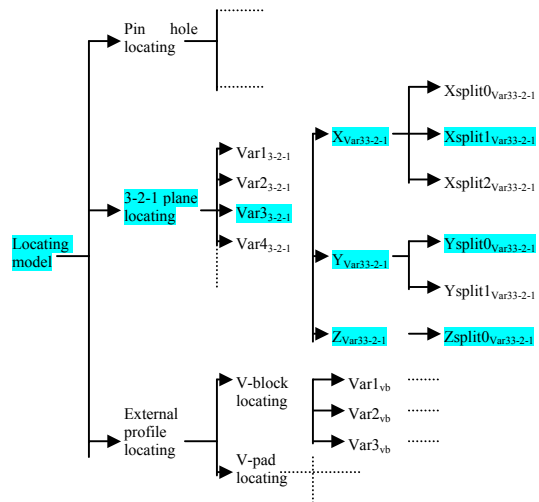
Locating model

Pin hole locating

3-2-1 plane locating

External profile locating

$Var1_{3-2-1}$

$Var2_{3-2-1}$

$Var3_{3-2-1}$

$Var4_{3-2-1}$

$X_{Var33-2-1}$

$Y_{Var33-2-1}$

$Z_{Var33-2-1}$

$Xsplit0_{Var33-2-1}$

$Xsplit1_{Var33-2-1}$

$Xsplit2_{Var33-2-1}$

$Ysplit0_{Var33-2-1}$

$Ysplit1_{Var33-2-1}$

$Zsplit0_{Var33-2-1}$

V-block locating

V-pad locating

$Var1_{vb}$

$Var2_{vb}$

$Var3_{vb}$